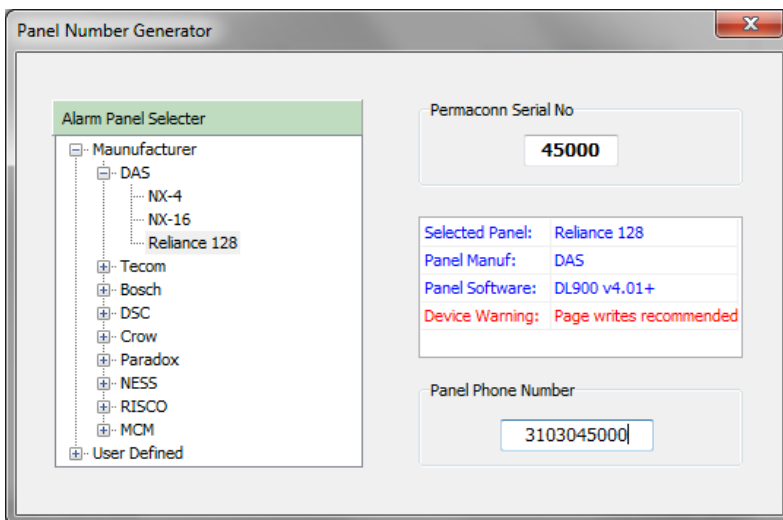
Panel Number Generator

Alarm Panel Selecter

Maunufacturer
DAS
NX-4
NX-16
Reliance 128
Tecom
Bosch
DSC
Crow
Paradox
NESS
RISCO
MCM
User Defined

Permaconn Serial No

45000

| | |
|---|---|
| Selected Panel: | Reliance 128 |
| Panel Manuf: | DAS |
| Panel Software: | DL900 v4.01+ |
| Device Warning: | Page writes recommended |

Panel Phone Number

3103045000